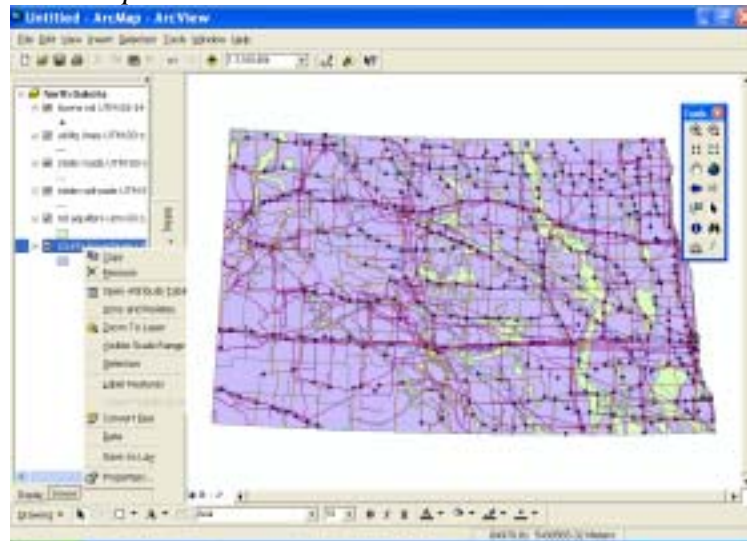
Untitled - ArcMap - ArcView

File Edit View Insert Selection Tools Window Help

1:330,000

North Dakota

Tools

Copy
Remove
Open Attribute Table
Joins and Relates
Zoom To Layer
Visible Scale Range
Selection
Label Features
Convert Features
Data
Save As Layer
Properties...

Display Source

Drawing

Arial

10